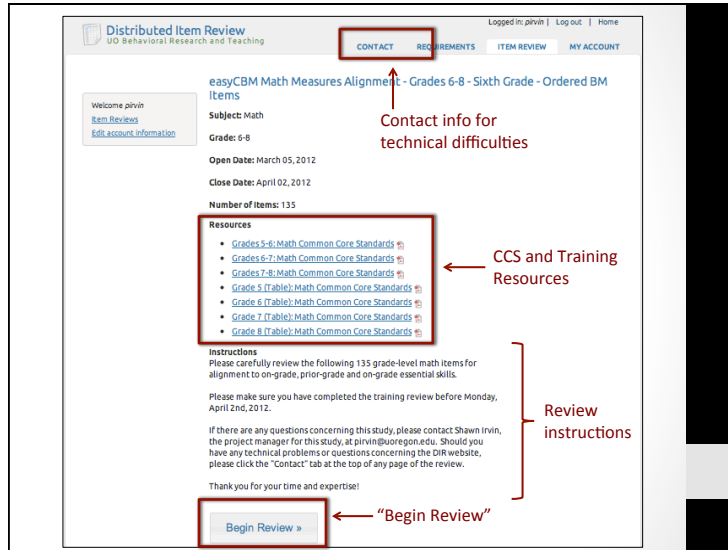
Distributed Item Review
UO Behavioral Research and Teaching

Logged in: pirvin | Log out | Home

CONTACT REQUIREMENTS ITEM REVIEW MY ACCOUNT

Welcome pirvin
Item Reviews
Edit account information

easyCBM Math Measures Alignment - Grades 6-8 - Sixth Grade - Ordered BM Items

Contact info for technical difficulties

Subject: Math

Grade: 6-8

Open Date: March 05, 2012

Close Date: April 02, 2012

Number of Items: 135

Resources

- Grades 5-6: Math Common Core Standards
- Grades 6-7: Math Common Core Standards
- Grades 7-8: Math Common Core Standards
- Grade 5 (Table): Math Common Core Standards
- Grade 6 (Table): Math Common Core Standards
- Grade 7 (Table): Math Common Core Standards
- Grade 8 (Table): Math Common Core Standards

CCS and Training Resources

Instructions
Please carefully review the following 135 grade-level math items for alignment to on-grade, prior-grade and on-grade essential skills.

Please make sure you have completed the training review before Monday, April 2nd, 2012.

If there are any questions concerning this study, please contact Shawn Irvin, the project manager for this study, at pirvin@uoregon.edu. Should you have any technical problems or questions concerning the DIR website, please click the "Contact" tab at the top of any page of the review.

Thank you for your time and expertise!

Review instructions

Begin Review »

"Begin Review"